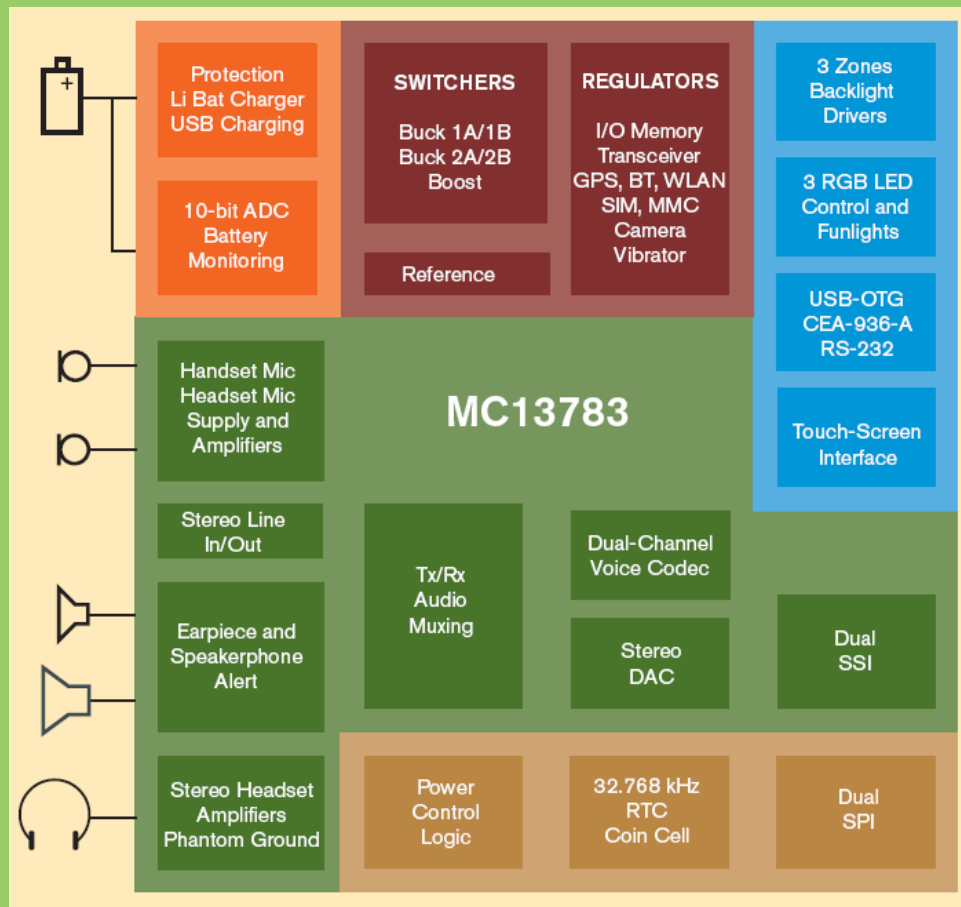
+

Protection
Li Bat Charger
USB Charging

10-bit ADC
Battery
Monitoring

SWITCHERS
Buck 1A/1B
Buck 2A/2B
Boost

Reference

REGULATORS
I/O Memory
Transceiver
GPS, BT, WLAN
SIM, MMC
Camera
Vibrator

3 Zones
Backlight
Drivers

3 RGB LED
Control and
Funlights

USB-OTG
CEA-936-A
RS-232

Touch-Screen
Interface

Handset Mic
Headset Mic
Supply and
Amplifiers

MC13783

Stereo Line
In/Out

Tx/Rx
Audio
Muxing

Dual-Channel
Voice Codec

Stereo
DAC

Dual
SSI

Earpiece and
Speakerphone
Alert

Stereo Headset
Amplifiers
Phantom Ground

Power
Control
Logic

32.768 kHz
RTC
Coin Cell

Dual
SPI